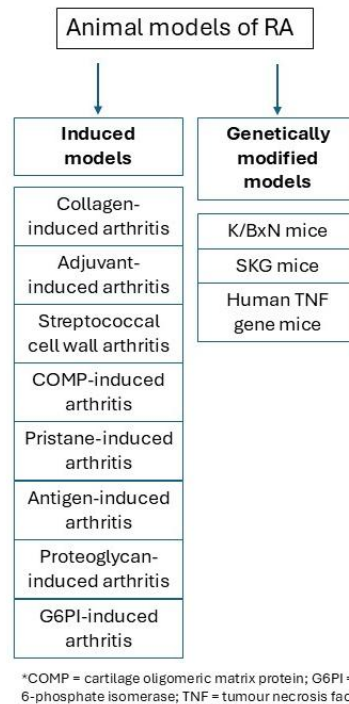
Animal models of RA

Induced models

Collagen-induced arthritis

Adjuvant-induced arthritis

Streptococcal cell wall arthritis

COMP-induced arthritis

Pristane-induced arthritis

Antigen-induced arthritis

Proteoglycan-induced arthritis

G6PI-induced arthritis

Genetically modified models

K/BxN mice

SKG mice

Human TNF gene mice

*COMP = cartilage oligomeric matrix protein; G6PI = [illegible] 6-phosphate isomerase; TNF = tumour necrosis fac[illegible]